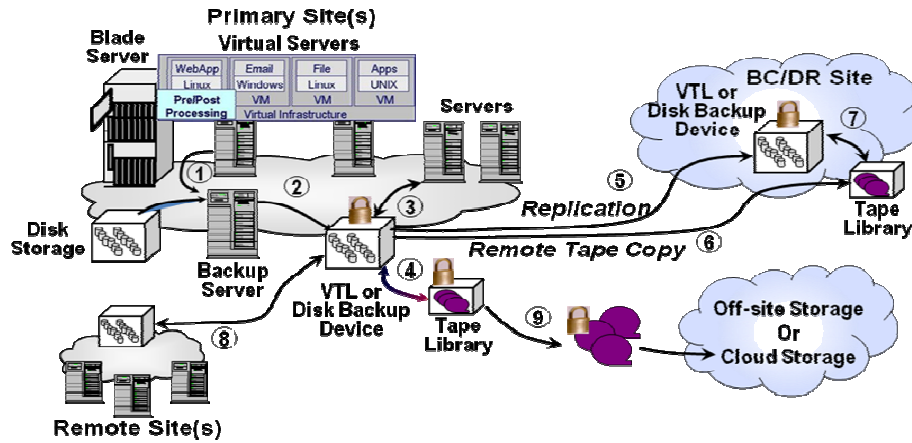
Primary Site(s)

Blade Server

Virtual Servers

WebApp
Linux

Email
Windows

File
Linux

Apps
UNIX

Pre/Post Processing

VM

VM

VM

Virtual Infrastructure

Servers

BC/DR Site

VTL or Disk Backup Device

7

1

2

3

5

Disk Storage

Replication

Tape Library

Remote Tape Copy

6

Backup Server

4

VTL or Disk Backup Device

Tape Library

9

8

Off-site Storage Or Cloud Storage

Remote Site(s)